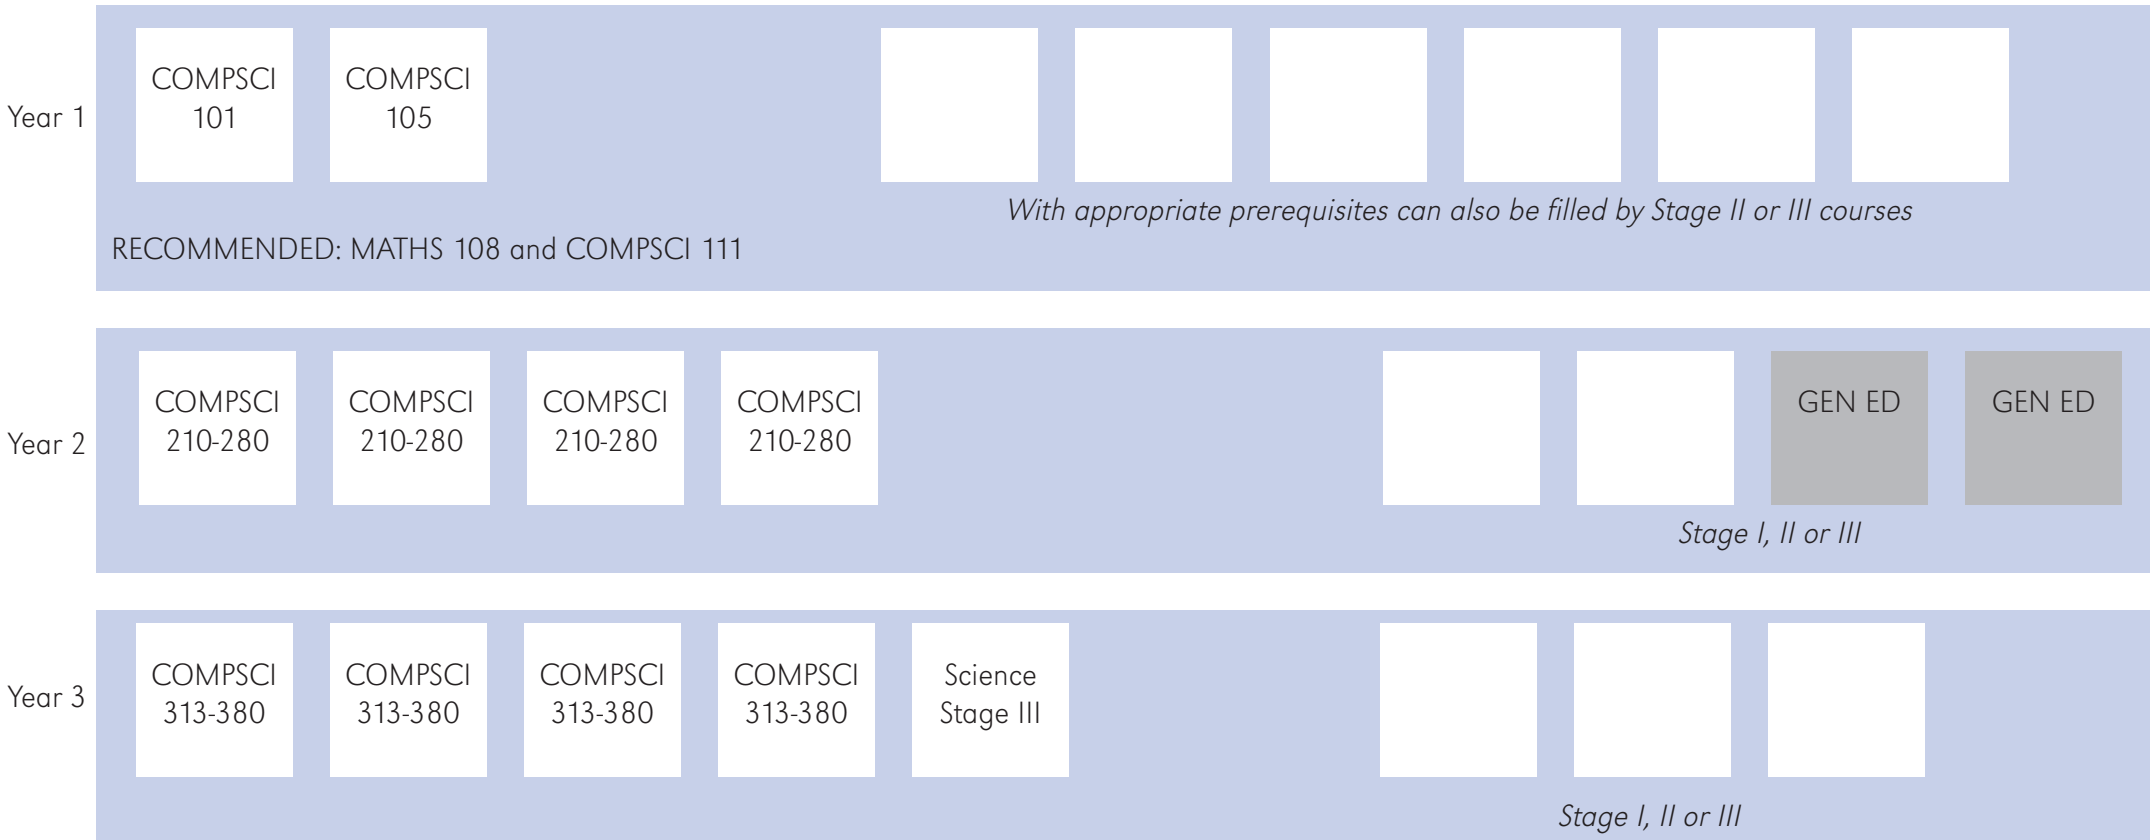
Year 1

COMPSCI 101

COMPSCI 105

With appropriate prerequisites can also be filled by Stage II or III courses

RECOMMENDED: MATHS 108 and COMPSCI 111

Year 2

COMPSCI 210-280

COMPSCI 210-280

COMPSCI 210-280

COMPSCI 210-280

GEN ED

GEN ED

Stage I, II or III

Year 3

COMPSCI 313-380

COMPSCI 313-380

COMPSCI 313-380

COMPSCI 313-380

Science Stage III

Stage I, II or III